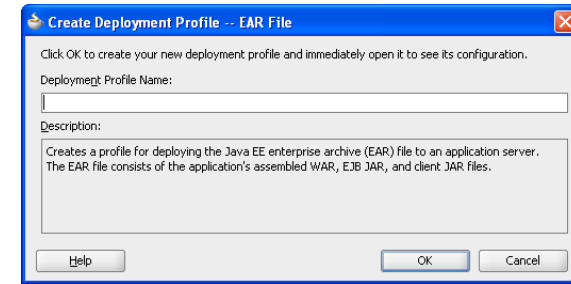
Create Deployment Profile -- EAR File

Click OK to create your new deployment profile and immediately open it to see its configuration.

Deployment Profile Name:

Description:

Creates a profile for deploying the Java EE enterprise archive (EAR) file to an application server. The EAR file consists of the application's assembled WAR, EJB JAR, and client JAR files.

Help

OK

Cancel